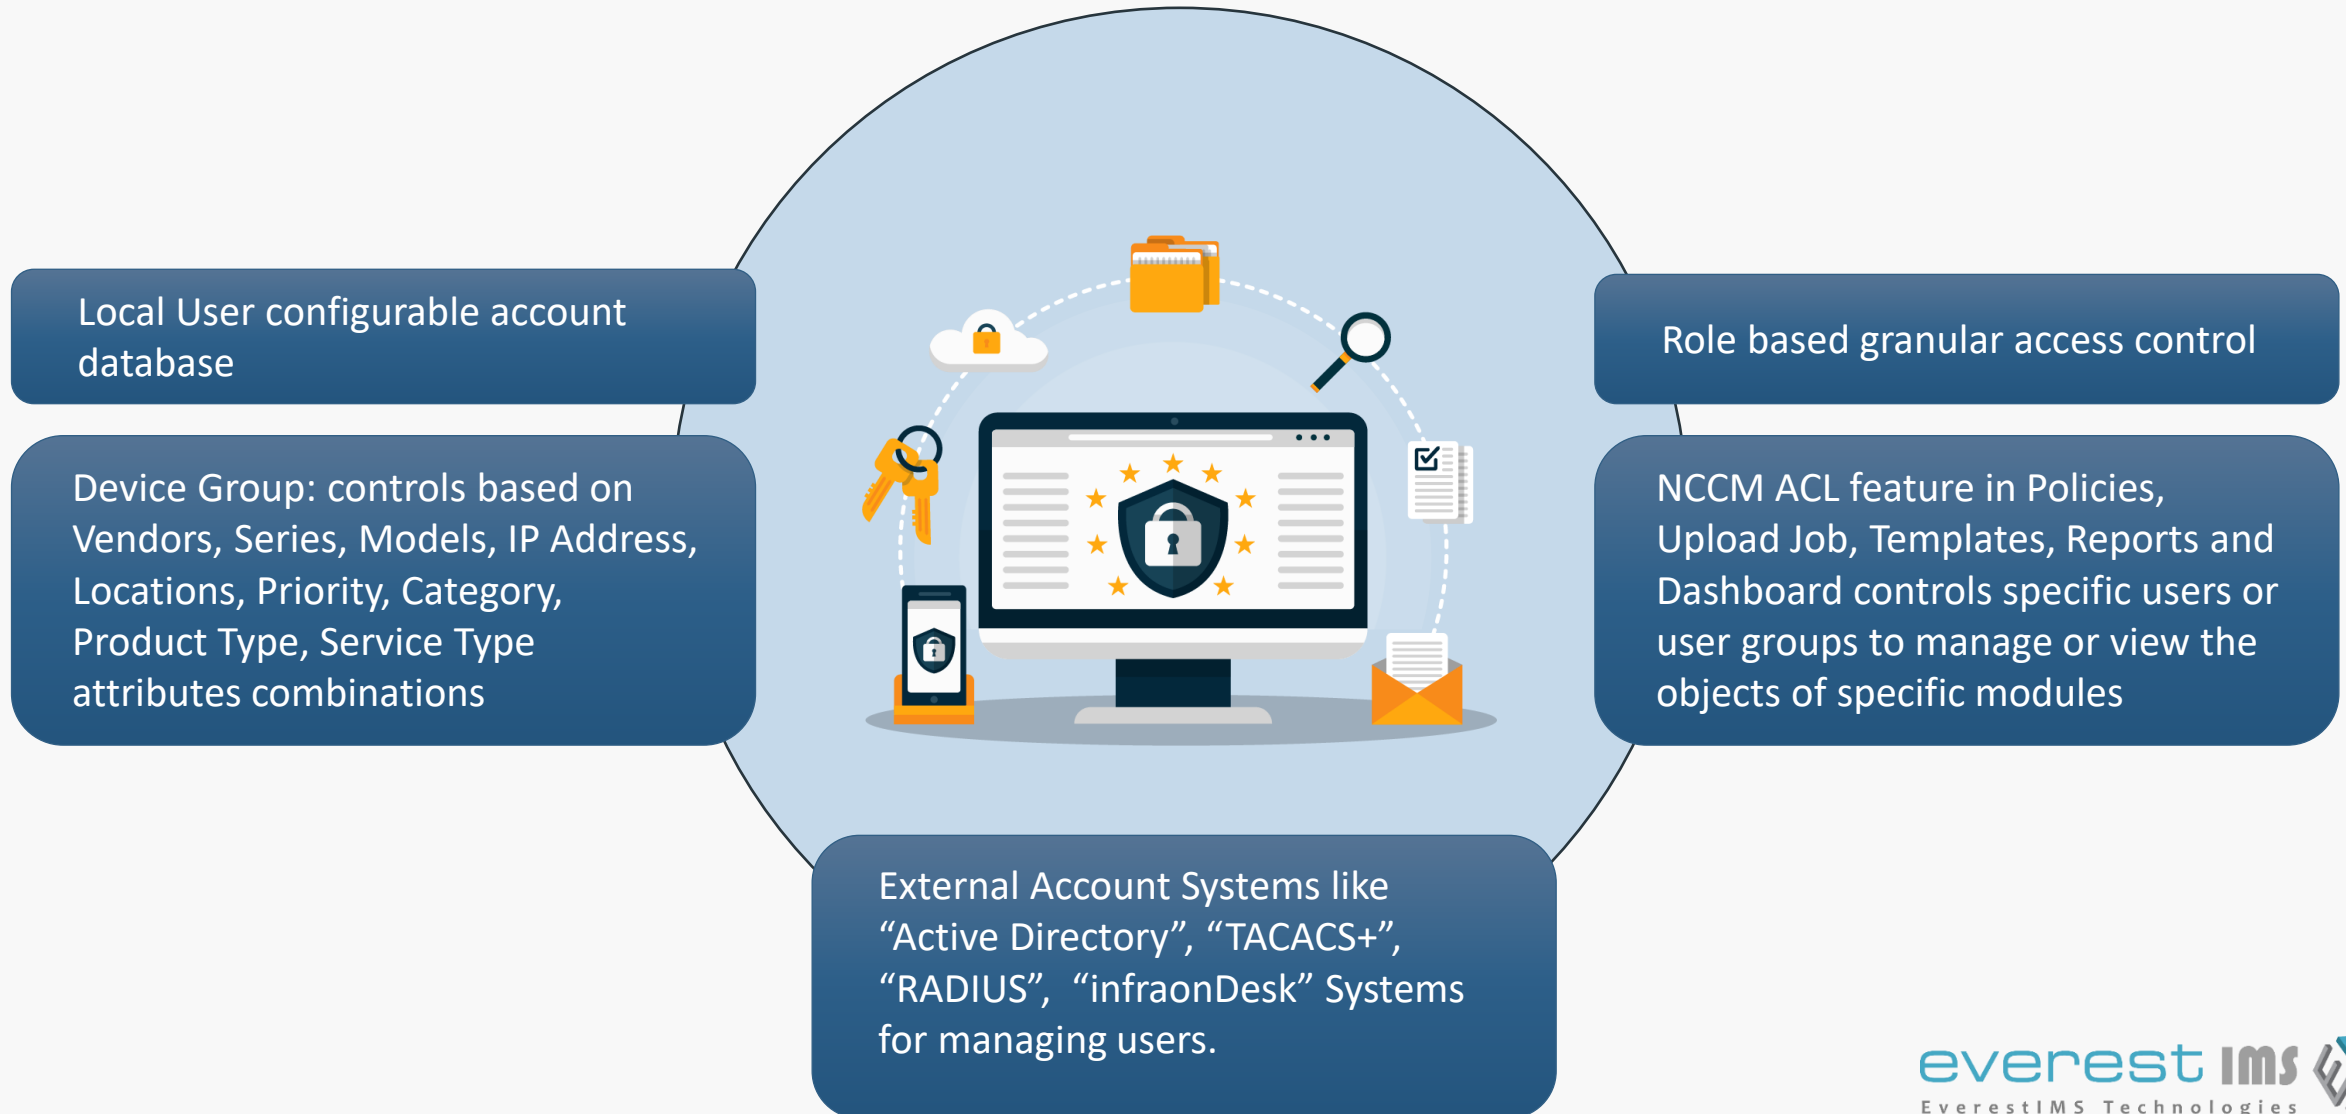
Local User configurable account database

Role based granular access control

Device Group: controls based on Vendors, Series, Models, IP Address, Locations, Priority, Category, Product Type, Service Type attributes combinations

NCCM ACL feature in Policies, Upload Job, Templates, Reports and Dashboard controls specific users or user groups to manage or view the objects of specific modules

External Account Systems like “Active Directory”, “TACACS+”, “RADIUS”, “infraonDesk” Systems for managing users.

everest IMS
EverestIMS Technologies